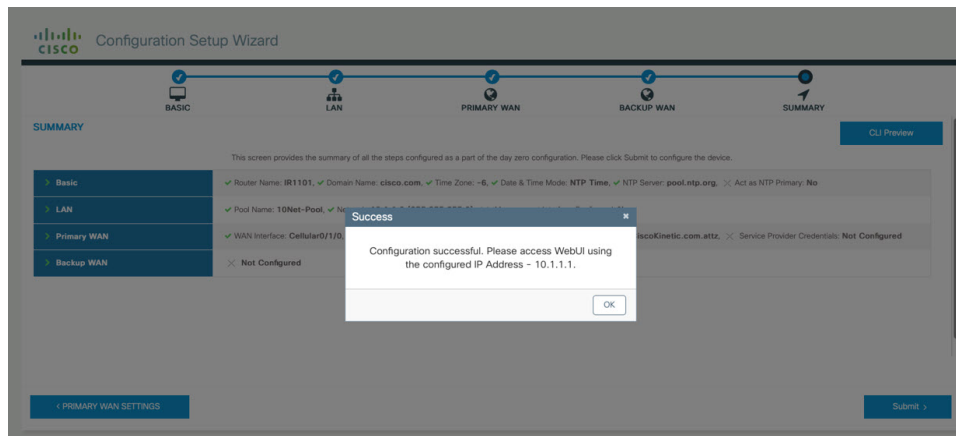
cisco Configuration Setup Wizard

BASIC LAN PRIMARY WAN BACKUP WAN SUMMARY

SUMMARY

CLI Preview

This screen provides the summary of all the steps configured as a part of the day zero configuration. Please click Submit to configure the device.

> Basic
Router Name: IR1101, Domain Name: cisco.com, Time Zone: -6, Date & Time Mode: NTP Time, NTP Server: pool.ntp.org, Act as NTP Primary: No

> LAN
Pool Name: 10Net-Pool, N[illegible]

> Primary WAN
WAN Interface: Cellular0/1/0, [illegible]iscoKinetic.com.attz, Service Provider Credentials: Not Configured

> Backup WAN
Not Configured

Success

Configuration successful. Please access WebUI using the configured IP Address - 10.1.1.1.

OK

< PRIMARY WAN SETTINGS

Submit >